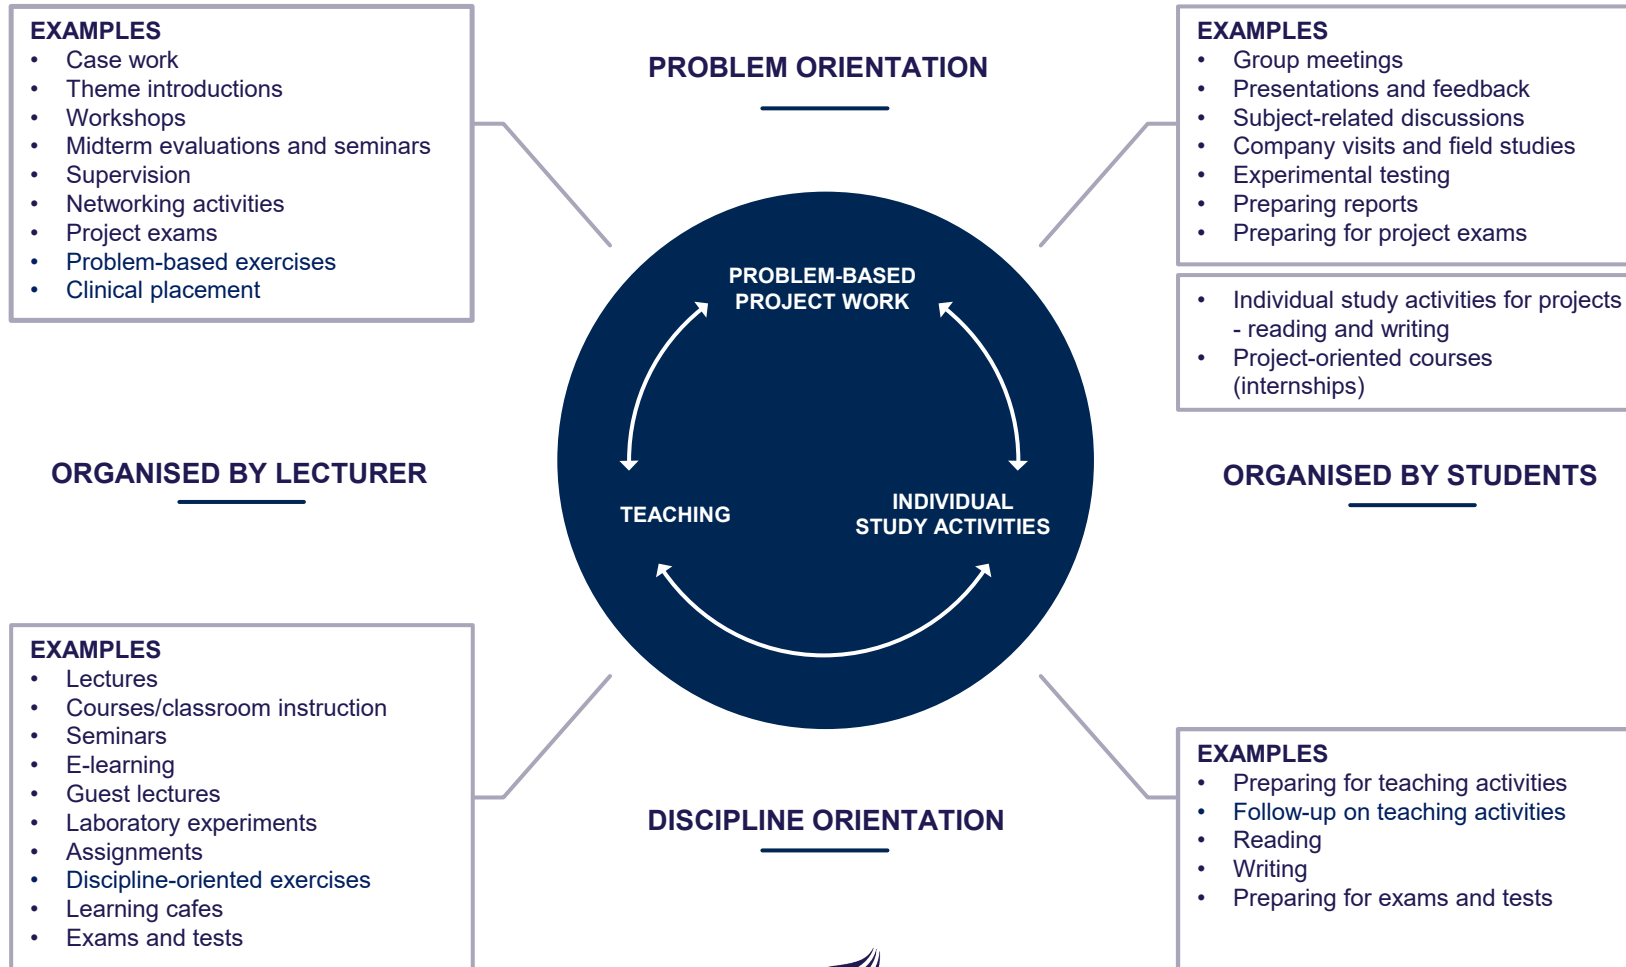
EXAMPLES
- Case work
- Theme introductions
- Workshops
- Midterm evaluations and seminars
- Supervision
- Networking activities
- Project exams
- Problem-based exercises
- Clinical placement

PROBLEM ORIENTATION

EXAMPLES
- Group meetings
- Presentations and feedback
- Subject-related discussions
- Company visits and field studies
- Experimental testing
- Preparing reports
- Preparing for project exams

- Individual study activities for projects - reading and writing
- Project-oriented courses (internships)

PROBLEM-BASED PROJECT WORK

TEACHING

INDIVIDUAL STUDY ACTIVITIES

ORGANISED BY LECTURER

ORGANISED BY STUDENTS

EXAMPLES
- Lectures
- Courses/classroom instruction
- Seminars
- E-learning
- Guest lectures
- Laboratory experiments
- Assignments
- Discipline-oriented exercises
- Learning cafes
- Exams and tests

DISCIPLINE ORIENTATION

EXAMPLES
- Preparing for teaching activities
- Follow-up on teaching activities
- Reading
- Writing
- Preparing for exams and tests